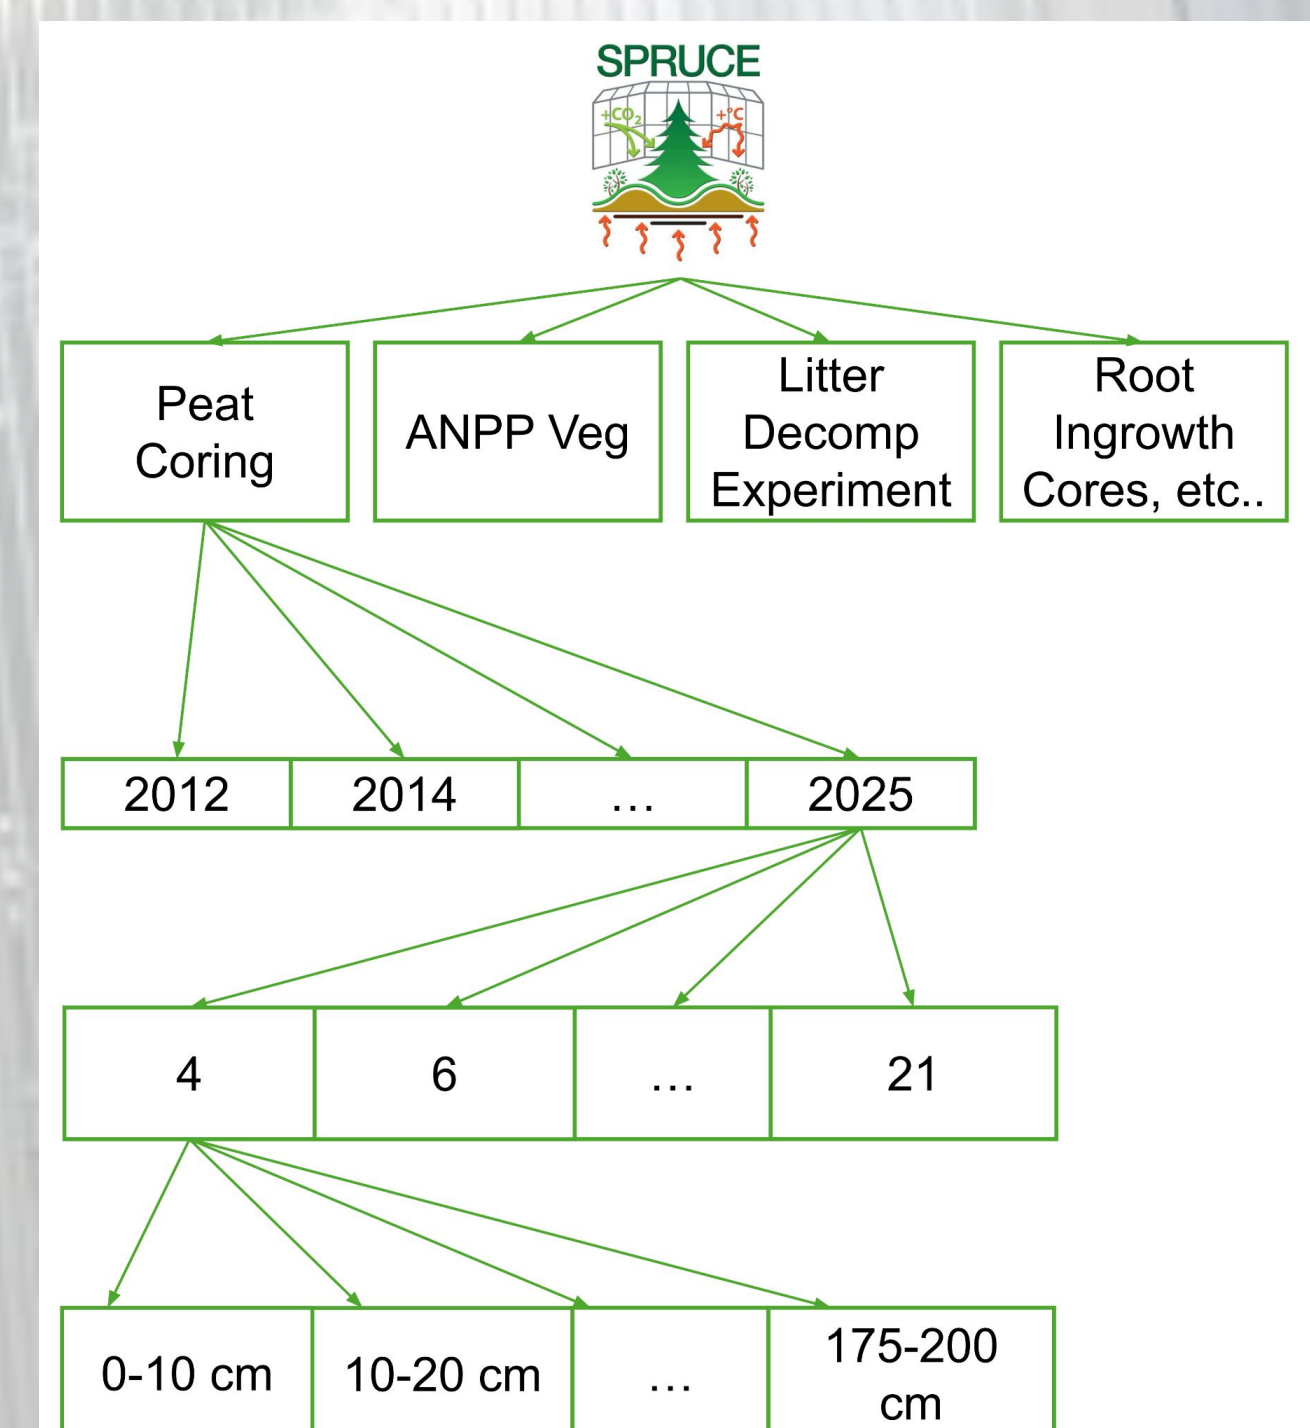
SPRUCE

$+CO_2$ +°C

Peat Coring

ANPP Veg

Litter Decomp Experiment

Root Ingrowth Cores, etc..

| 2012 | 2014 | … | 2025 |
|---|---|---|---|

| 4 | 6 | … | 21 |
|---|---|---|---|

| 0-10 cm | 10-20 cm | … | 175-200 cm |
|---|---|---|---|